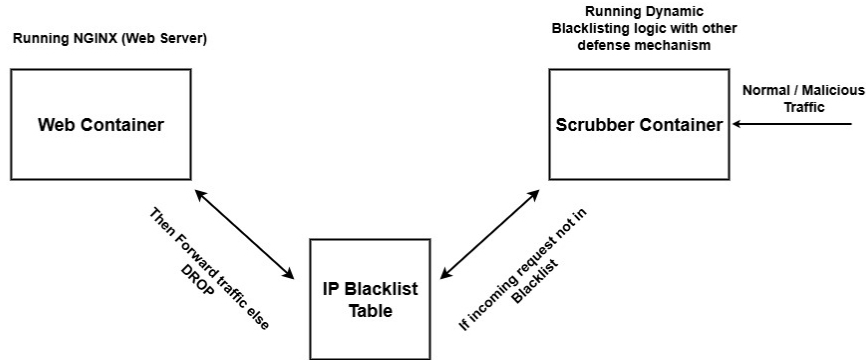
Running NGINX (Web Server)

Web Container

Running Dynamic Blacklisting logic with other defense mechanism

Scrubber Container

Normal / Malicious Traffic

Then Forward traffic else DROP

IP Blacklist Table

If incoming request not in Blacklist